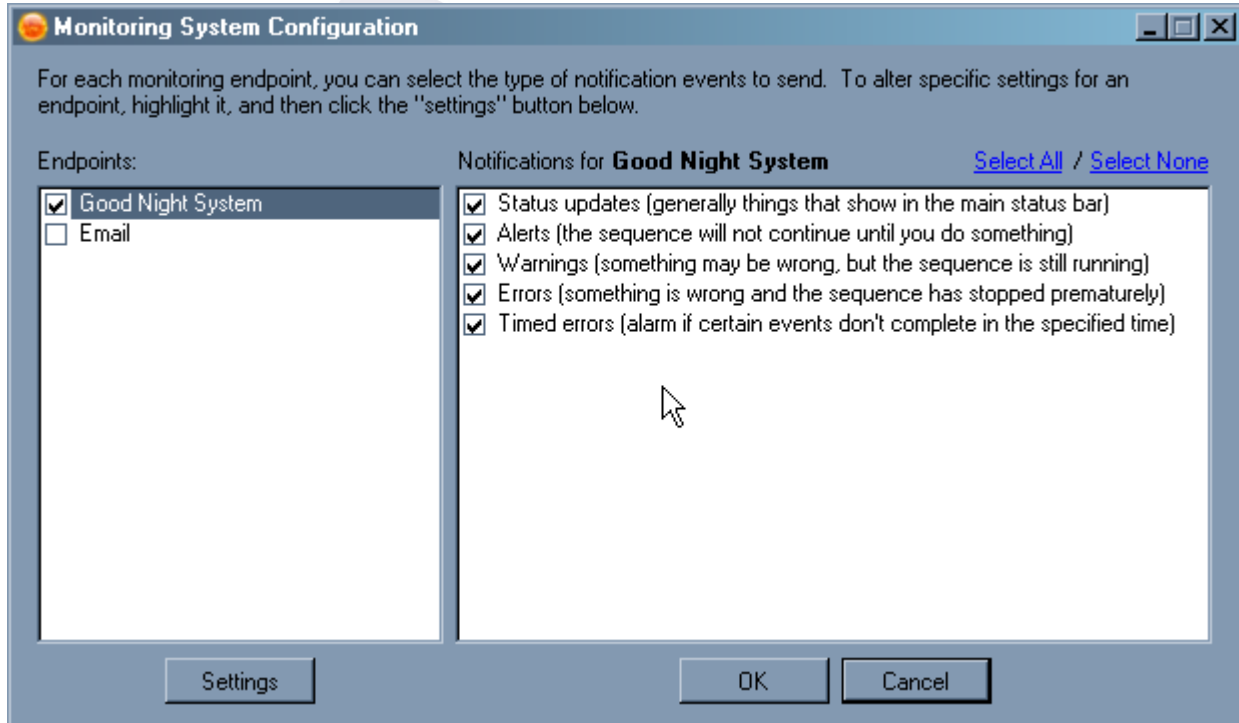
Monitoring System Configuration

For each monitoring endpoint, you can select the type of notification events to send. To alter specific settings for an endpoint, highlight it, and then click the "settings" button below.

Endpoints:

Good Night System
Email

Notifications for **Good Night System**

Select All / Select None

Status updates (generally things that show in the main status bar)
Alerts (the sequence will not continue until you do something)
Warnings (something may be wrong, but the sequence is still running)
Errors (something is wrong and the sequence has stopped prematurely)
Timed errors (alarm if certain events don't complete in the specified time)

Settings

OK

Cancel